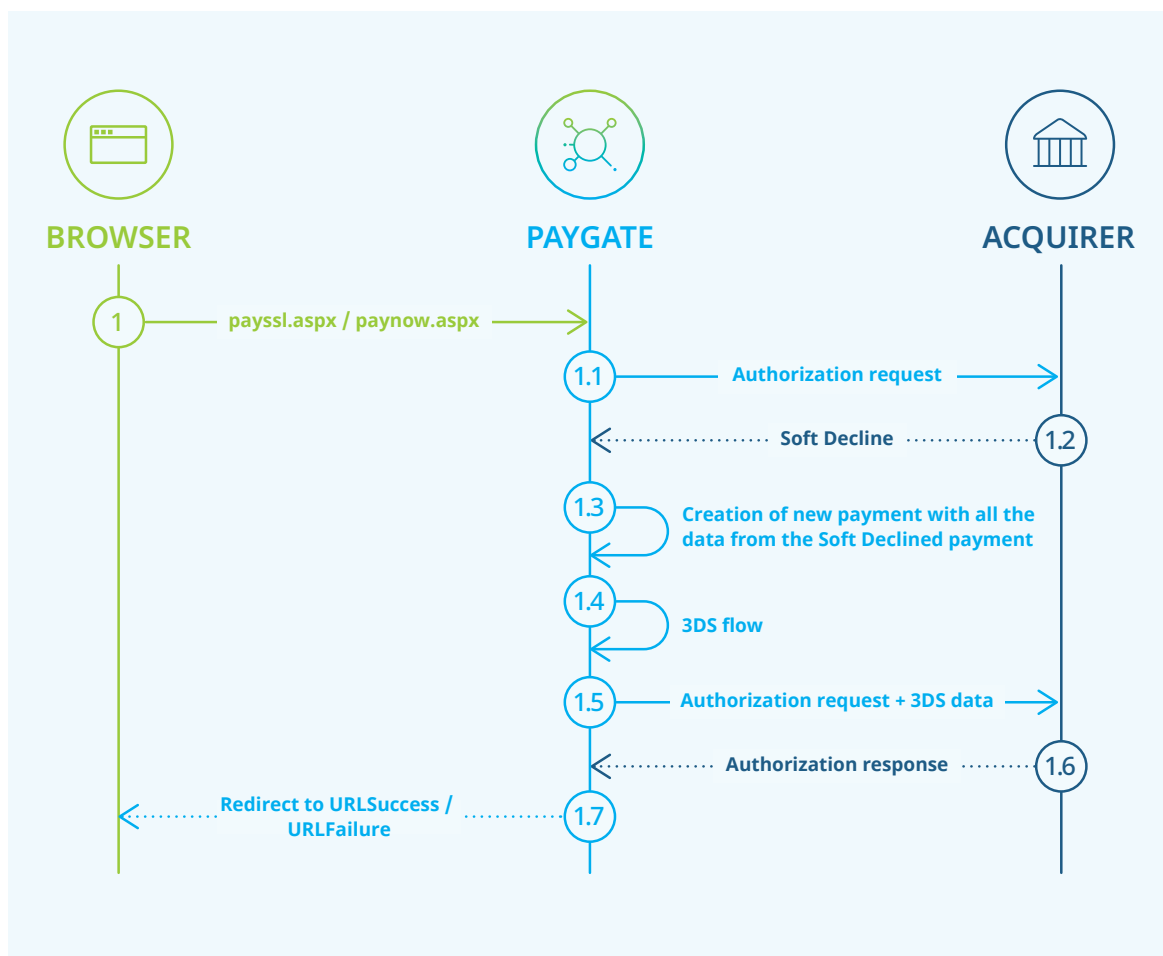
BROWSER

PAYGATE

ACQUIRER

1 payssl.aspx / paynow.aspx

1.1 Authorization request

1.2 Soft Decline

1.3 Creation of new payment with all the data from the Soft Declined payment

1.4 3DS flow

1.5 Authorization request + 3DS data

1.6 Authorization response

1.7 Redirect to URLSuccess / URLFailure